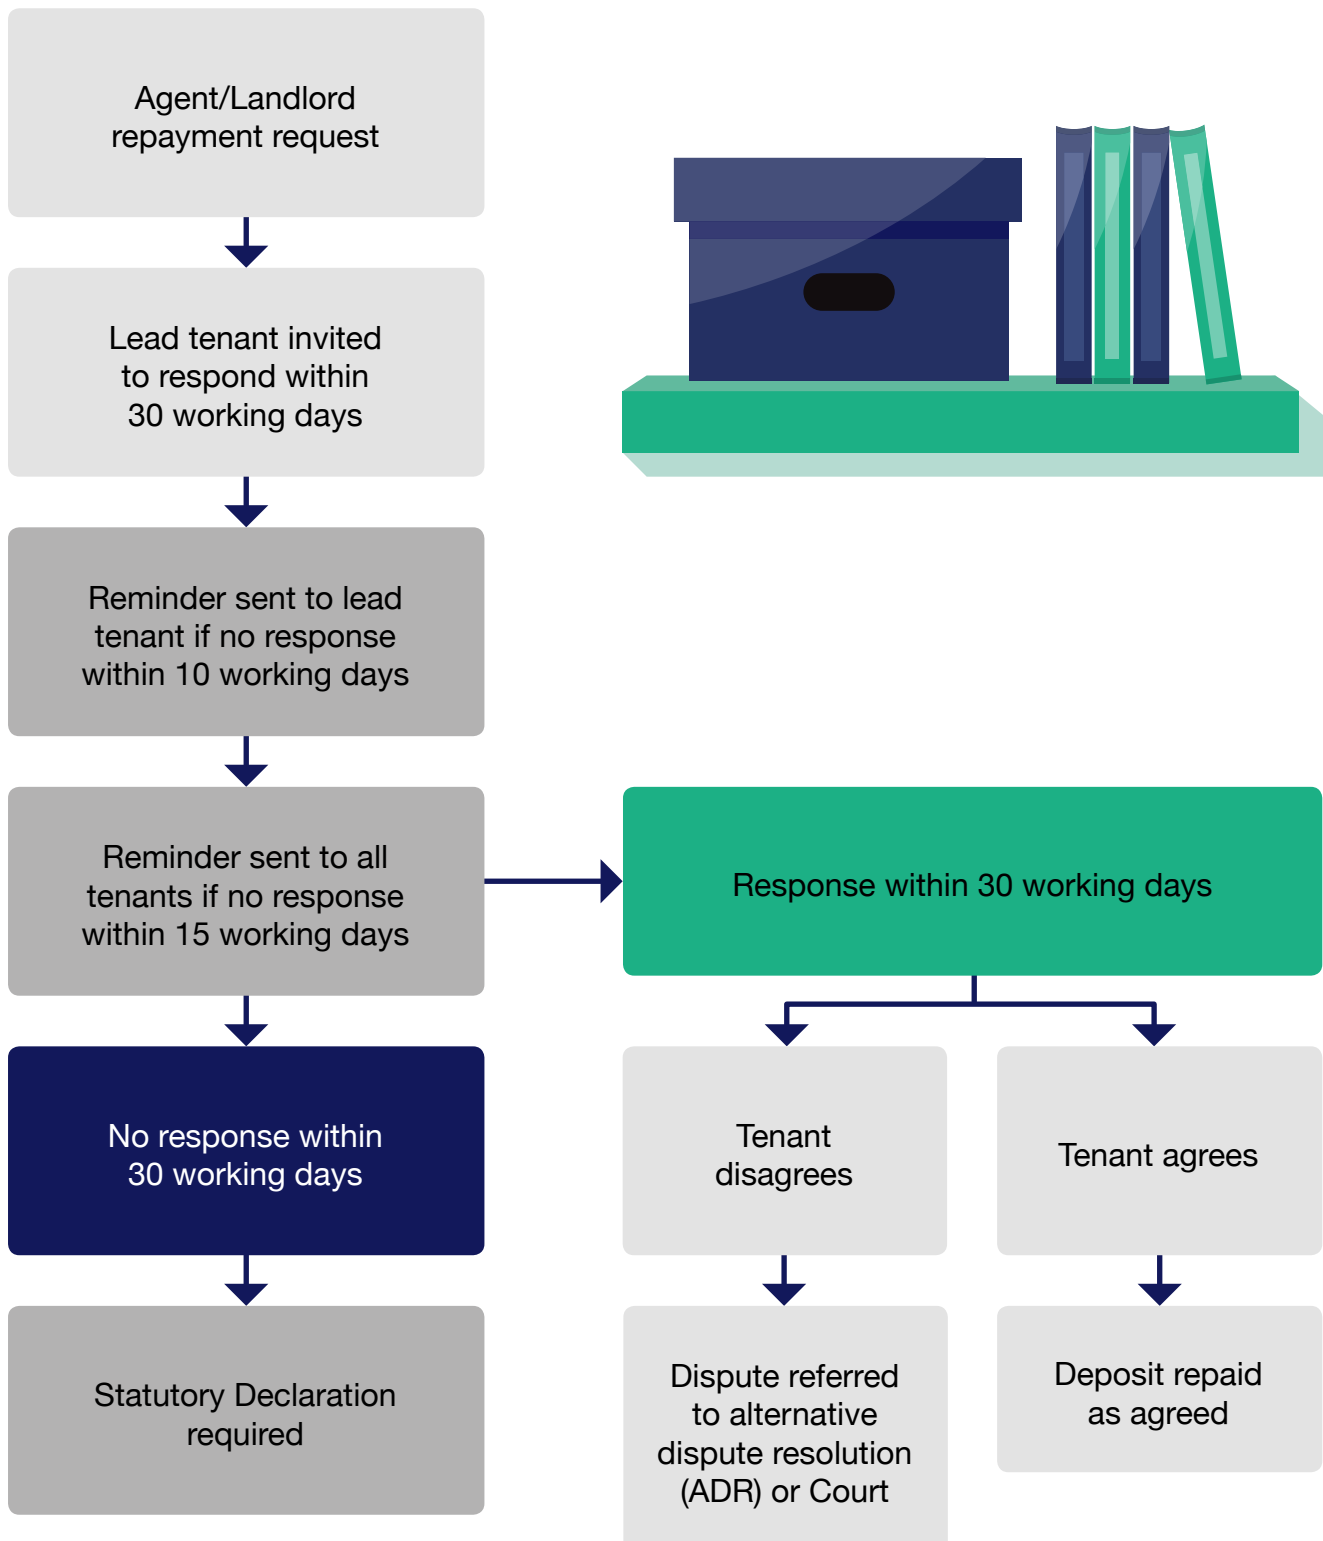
Agent/Landlord repayment request

Lead tenant invited to respond within 30 working days

Reminder sent to lead tenant if no response within 10 working days

Reminder sent to all tenants if no response within 15 working days

Response within 30 working days

No response within 30 working days

Tenant disagrees

Tenant agrees

Statutory Declaration required

Dispute referred to alternative dispute resolution (ADR) or Court

Deposit repaid as agreed